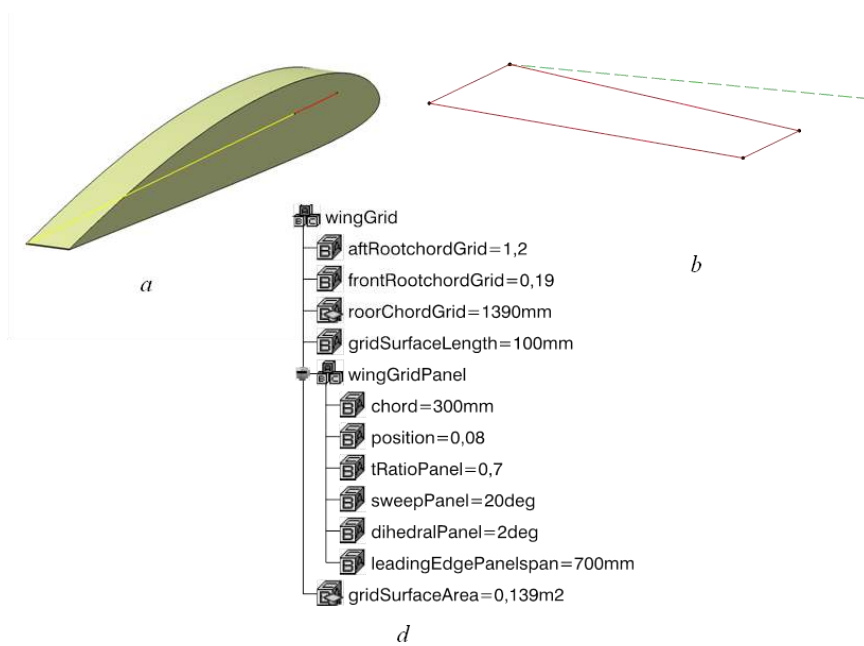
wingGrid
aftRootchordGrid=1,2
frontRootchordGrid=0,19
roorChordGrid=1390mm
gridSurfaceLength=100mm
wingGridPanel
chord=300mm
position=0,08
tRatioPanel=0,7
sweepPanel=20deg
dihedralPanel=2deg
leadingEdgePanelspan=700mm
gridSurfaceArea=0,139m2

a

b

d